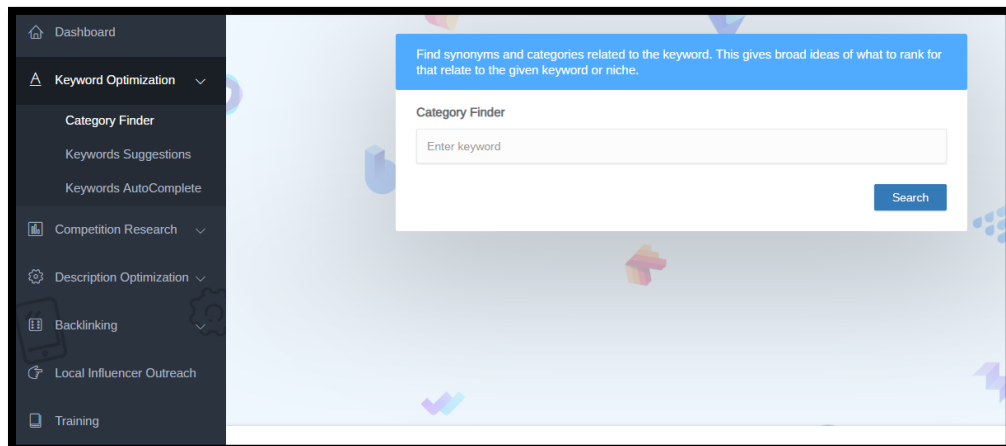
Dashboard

Keyword Optimization

Category Finder

Keywords Suggestions

Keywords AutoComplete

Competition Research

Description Optimization

Backlinking

Local Influencer Outreach

Training

Find synonyms and categories related to the keyword. This gives broad ideas of what to rank for that relate to the given keyword or niche.

Category Finder

Enter keyword

Search